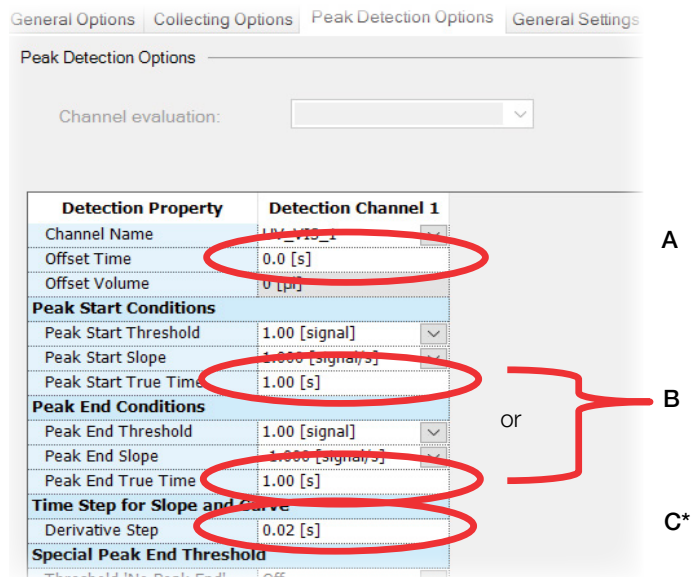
General Options | Collecting Options | Peak Detection Options | General Settings

Peak Detection Options

Channel evaluation:

| Detection Property | Detection Channel 1 |
|---|---|
| Channel Name | UV_VIS_1 |
| Offset Time | 0.0 [s] |
| Offset Volume | 0 [µl] |
| **Peak Start Conditions** | |
| Peak Start Threshold | 1.00 [signal] |
| Peak Start Slope | 1.000 [signal/s] |
| Peak Start True Time | 1.00 [s] |
| **Peak End Conditions** | |
| Peak End Threshold | 1.00 [signal] |
| Peak End Slope | -1.000 [signal/s] |
| Peak End True Time | 1.00 [s] |
| **Time Step for Slope and Curve** | |
| Derivative Step | 0.02 [s] |
| **Special Peak End Threshold** | |
| Threshold 'No Peak End' | Off |

A

or

B

C*